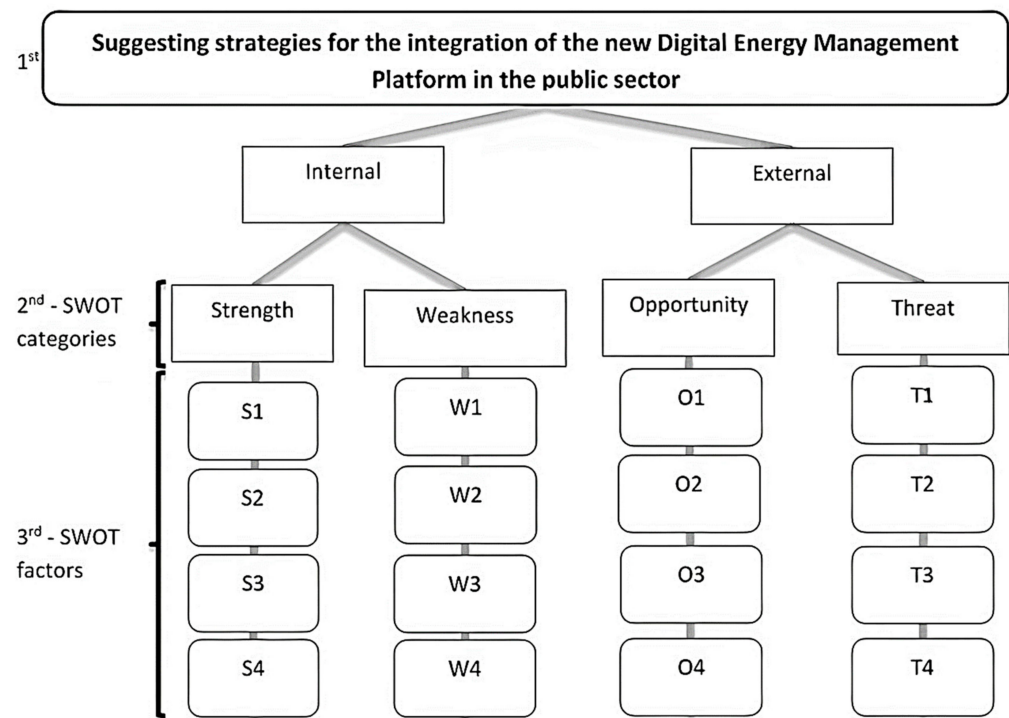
1$^{st}$ Suggesting strategies for the integration of the new Digital Energy Management Platform in the public sector

Internal

External

2$^{nd}$ - SWOT categories

Strength

Weakness

Opportunity

Threat

3$^{rd}$ - SWOT factors

S1

S2

S3

S4

W1

W2

W3

W4

O1

O2

O3

O4

T1

T2

T3

T4